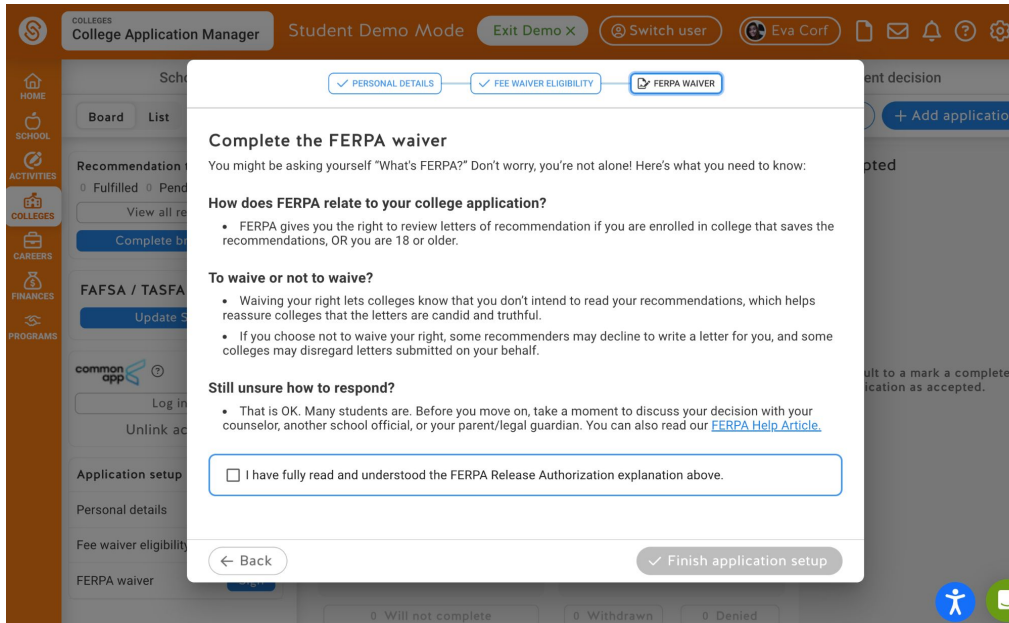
COLLEGES
College Application Manager

Student Demo Mode

Exit Demo ×

Switch user

Eva Corf

HOME

SCHOOL

ACTIVITIES

COLLEGES

CAREERS

FINANCES

PROGRAMS

Sch

Board List

Recommendation

0 Fulfilled 0 Pend

View all re

Complete br

FAFSA / TASFA

Update S

common app

Log in

Unlink ac

Application setup

Personal details

Fee waiver eligibility

FERPA waiver

ent decision

+ Add applicatio

pted

ult to a mark a complete
ication as accepted.

0 Will not complete

0 Withdrawn

0 Denied

✓ PERSONAL DETAILS

✓ FEE WAIVER ELIGIBILITY

FERPA WAIVER

Complete the FERPA waiver

You might be asking yourself "What's FERPA?" Don't worry, you're not alone! Here's what you need to know:

How does FERPA relate to your college application?

• FERPA gives you the right to review letters of recommendation if you are enrolled in college that saves the recommendations, OR you are 18 or older.

To waive or not to waive?

• Waiving your right lets colleges know that you don't intend to read your recommendations, which helps reassure colleges that the letters are candid and truthful.

• If you choose not to waive your right, some recommenders may decline to write a letter for you, and some colleges may disregard letters submitted on your behalf.

Still unsure how to respond?

• That is OK. Many students are. Before you move on, take a moment to discuss your decision with your counselor, another school official, or your parent/legal guardian. You can also read our FERPA Help Article.

I have fully read and understood the FERPA Release Authorization explanation above.

← Back

✓ Finish application setup